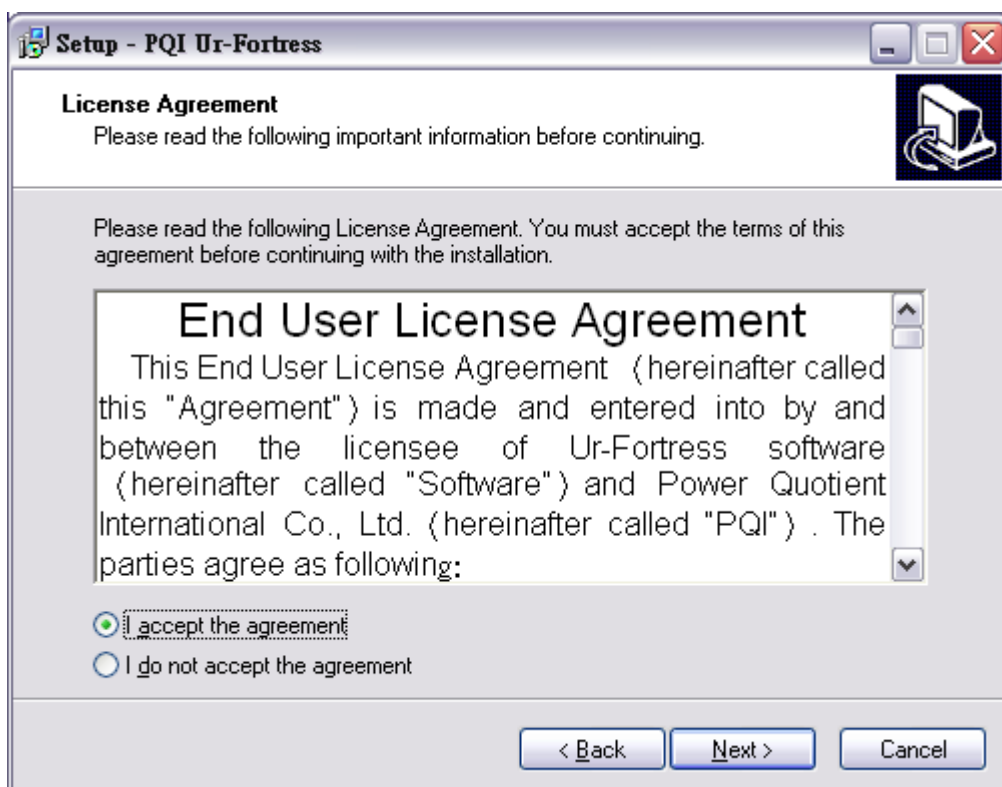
Setup - PQI Ur-Fortress

License Agreement
Please read the following important information before continuing.

Please read the following License Agreement. You must accept the terms of this agreement before continuing with the installation.

End User License Agreement
This End User License Agreement （hereinafter called this "Agreement"）is made and entered into by and between the licensee of Ur-Fortress software （hereinafter called "Software"）and Power Quotient International Co., Ltd.（hereinafter called "PQI"）. The parties agree as following:

I accept the agreement
I do not accept the agreement

< Back
Next >
Cancel